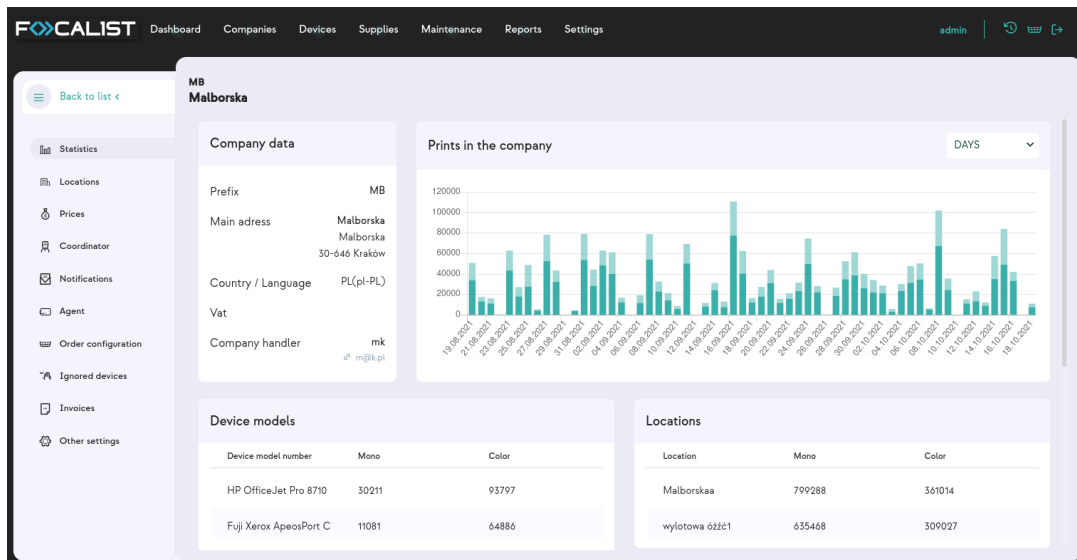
FOCALIST Dashboard Companies Devices Supplies Maintenance Reports Settings admin

Back to list ‹

Statistics
Locations
Prices
Coordinator
Notifications
Agent
Order configuration
Ignored devices
Invoices
Other settings

MB
Malborska

Company data

Prefix MB
Main adress Malborska
Malborska
30-646 Kraków
Country / Language PL(pl-PL)
Vat
Company handler mk
m@k.pl

Prints in the company

DAYS

120000
100000
80000
60000
40000
20000
0

19.08.2021 21.08.2021 23.08.2021 25.08.2021 27.08.2021 29.08.2021 31.08.2021 02.09.2021 04.09.2021 06.09.2021 08.09.2021 10.09.2021 12.09.2021 14.09.2021 16.09.2021 18.09.2021 20.09.2021 22.09.2021 24.09.2021 26.09.2021 28.09.2021 30.09.2021 02.10.2021 04.10.2021 06.10.2021 08.10.2021 10.10.2021 12.10.2021 14.10.2021 16.10.2021 18.10.2021

Device models

| Device model number | Mono | Color |
|---|---|---|
| HP OfficeJet Pro 8710 | 30211 | 93797 |
| Fuji Xerox ApeosPort C | 11081 | 64886 |

Locations

| Location | Mono | Color |
|---|---|---|
| Malborskaa | 799288 | 361014 |
| wylotowa óżźć1 | 635468 | 309027 |